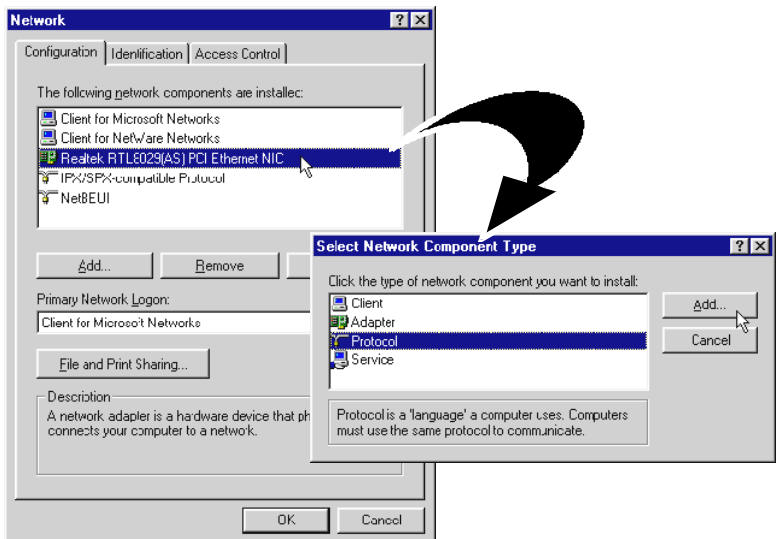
Network ? X

Configuration | Identification | Access Control

The following network components are installed:

Client for Microsoft Networks
Client for NetWare Networks
Realtek RTL8029(AS) PCI Ethernet NIC
IPX/SPX-compatible Protocol
NetBEUI

Add... | Remove

Primary Network Logon:
Client for Microsoft Networks

File and Print Sharing...

Description
A network adapter is a hardware device that ph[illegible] connects your computer to a network.

OK | Cancel

Select Network Component Type ? X

Click the type of network component you want to install:

Client
Adapter
Protocol
Service

Add...
Cancel

Protocol is a 'language' a computer uses. Computers must use the same protocol to communicate.